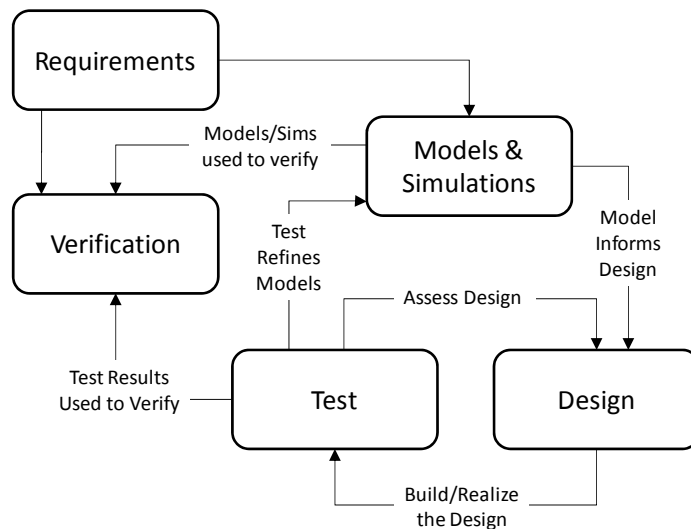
Requirements

Models/Sims used to verify

Models & Simulations

Verification

Test Refines Models

Model Informs Design

Assess Design

Test Results Used to Verify

Test

Design

Build/Realize the Design